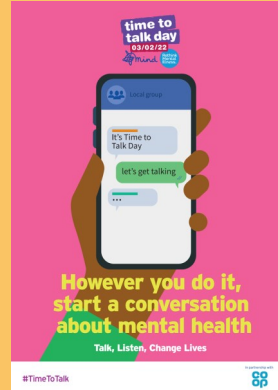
time to talk day
03/02/22
mind
Rethink Mental Illness.

Local group

It's Time to Talk Day

let's get talking

...

However you do it, start a conversation about mental health

Talk, Listen, Change Lives

#TimeToTalk

In partnership with
co op